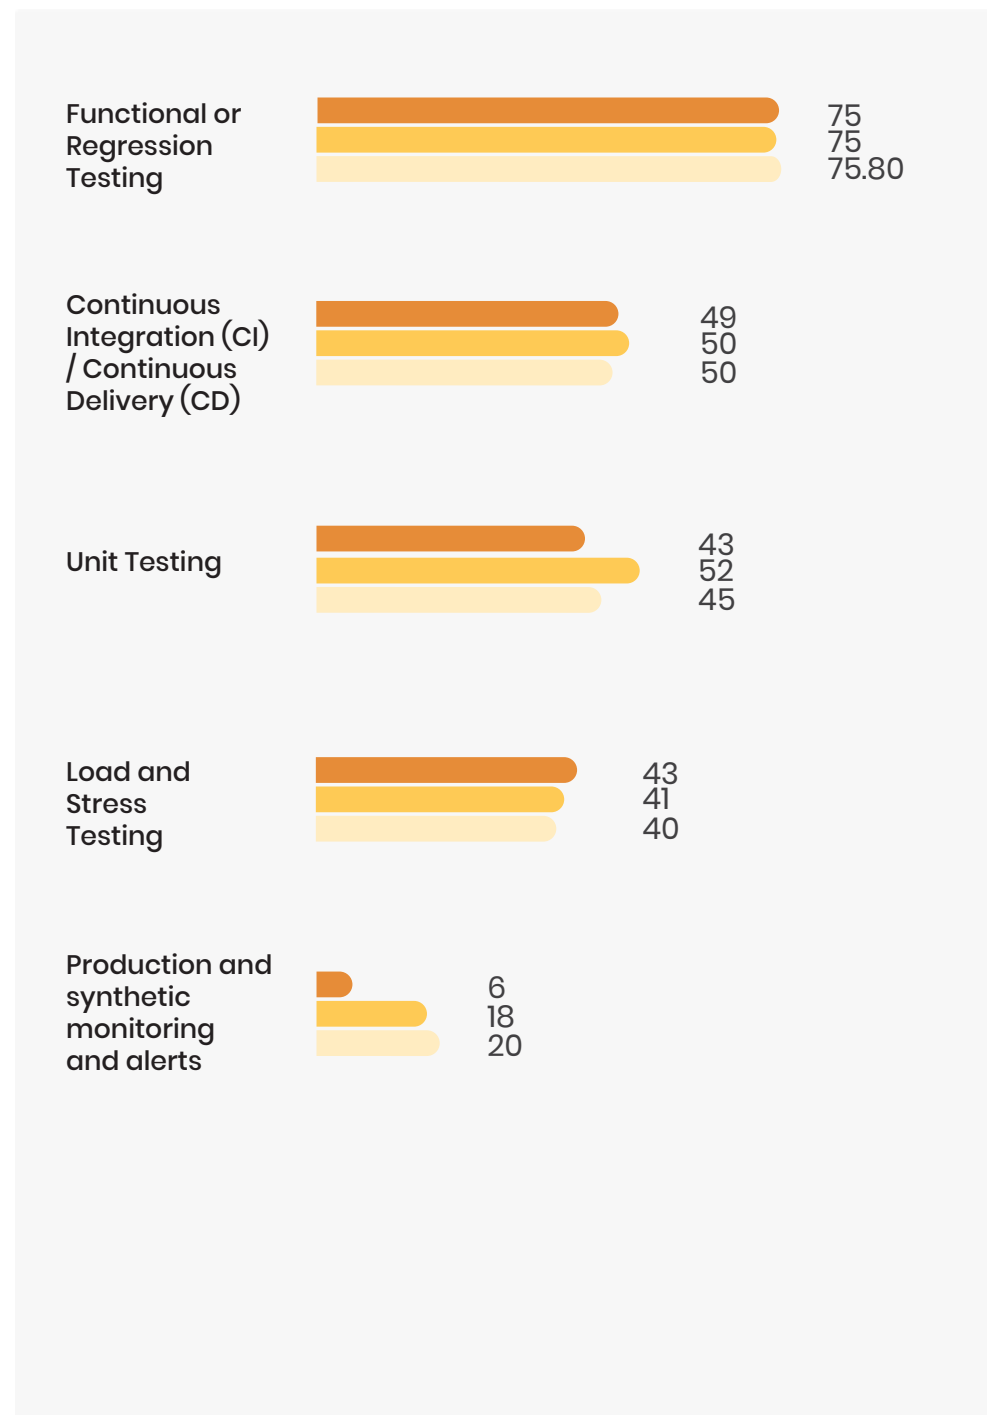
Functional or Regression Testing

75
75
75.80

Continuous Integration (CI) / Continuous Delivery (CD)

49
50
50

Unit Testing

43
52
45

Load and Stress Testing

43
41
40

Production and synthetic monitoring and alerts

6
18
20